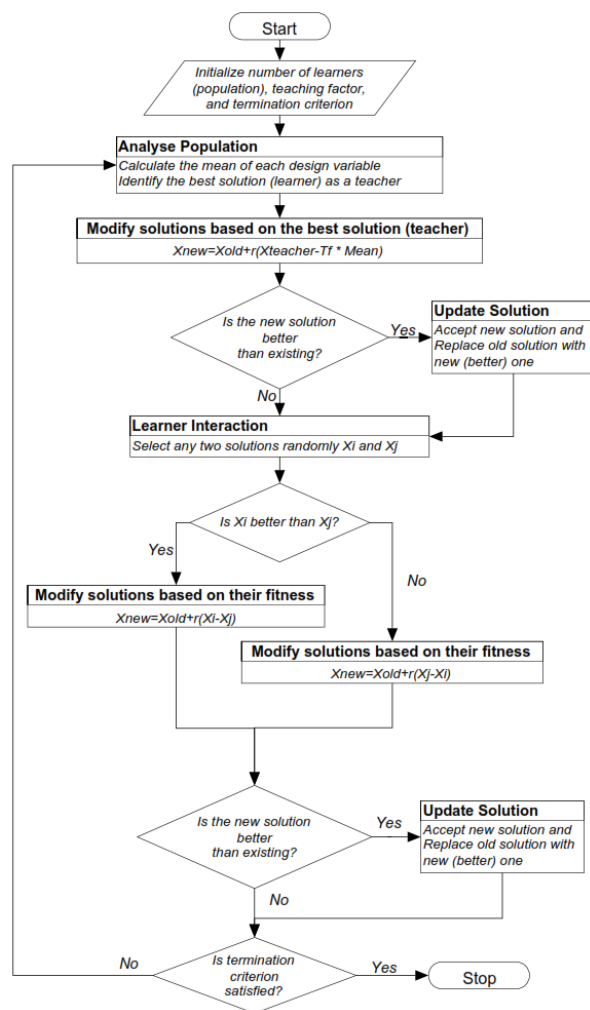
Start

Initialize number of learners (population), teaching factor, and termination criterion

Analyse Population
Calculate the mean of each design variable
Identify the best solution (learner) as a teacher

Modify solutions based on the best solution (teacher)
Xnew=Xold+r(Xteacher-Tf * Mean)

Is the new solution better than existing?

Yes

Update Solution
Accept new solution and Replace old solution with new (better) one

No

Learner Interaction
Select any two solutions randomly Xi and Xj

Is Xi better than Xj?

Yes

No

Modify solutions based on their fitness
Xnew=Xold+r(Xi-Xj)

Modify solutions based on their fitness
Xnew=Xold+r(Xj-Xi)

Is the new solution better than existing?

Yes

Update Solution
Accept new solution and Replace old solution with new (better) one

No

No

Is termination criterion satisfied?

Yes

Stop